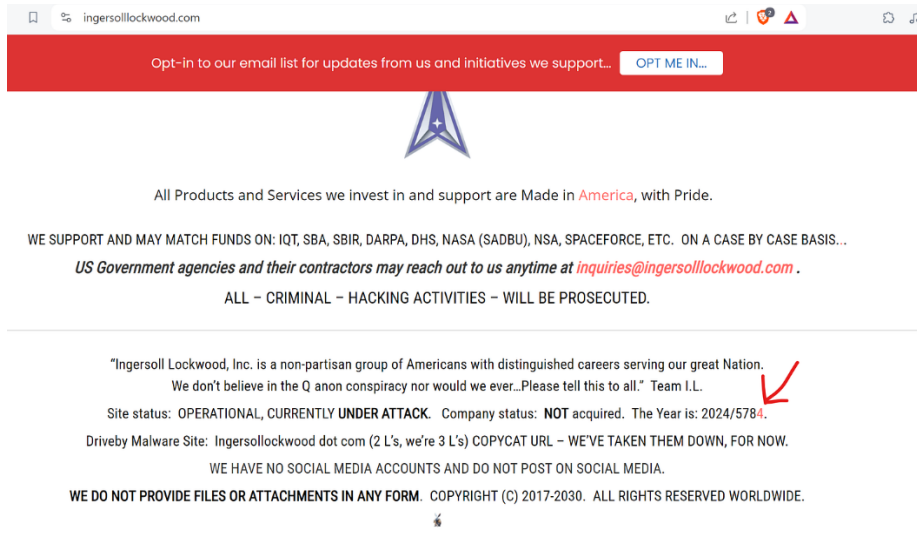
ingersolllockwood.com

Opt-in to our email list for updates from us and initiatives we support...

OPT ME IN...

All Products and Services we invest in and support are Made in America, with Pride.

WE SUPPORT AND MAY MATCH FUNDS ON: IQT, SBA, SBIR, DARPA, DHS, NASA (SADBU), NSA, SPACEFORCE, ETC. ON A CASE BY CASE BASIS...

US Government agencies and their contractors may reach out to us anytime at inquiries@ingersolllockwood.com .

ALL – CRIMINAL – HACKING ACTIVITIES – WILL BE PROSECUTED.

"Ingersoll Lockwood, Inc. is a non-partisan group of Americans with distinguished careers serving our great Nation. We don't believe in the Q anon conspiracy nor would we ever...Please tell this to all." Team I.L.

Site status: OPERATIONAL, CURRENTLY UNDER ATTACK. Company status: NOT acquired. The Year is: 2024/5784.

Driveby Malware Site: Ingersollockwood dot com (2 L's, we're 3 L's) COPYCAT URL – WE'VE TAKEN THEM DOWN, FOR NOW.

WE HAVE NO SOCIAL MEDIA ACCOUNTS AND DO NOT POST ON SOCIAL MEDIA.

WE DO NOT PROVIDE FILES OR ATTACHMENTS IN ANY FORM. COPYRIGHT (C) 2017-2030. ALL RIGHTS RESERVED WORLDWIDE.